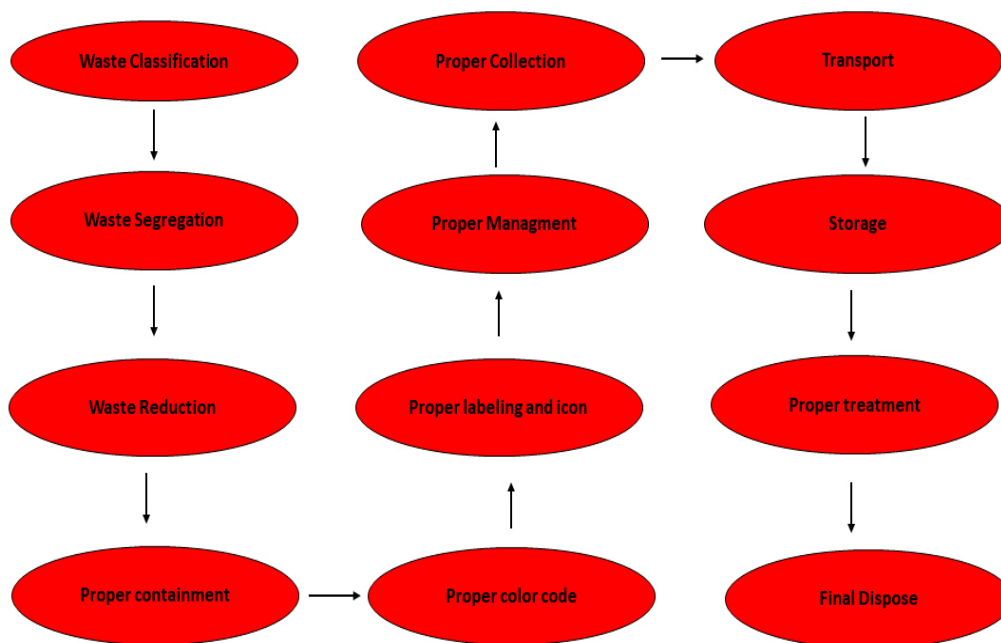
Waste Classification

Waste Segregation

Waste Reduction

Proper containment

Proper color code

Proper labeling and icon

Proper Managment

Proper Collection

Transport

Storage

Proper treatment

Final Dispose